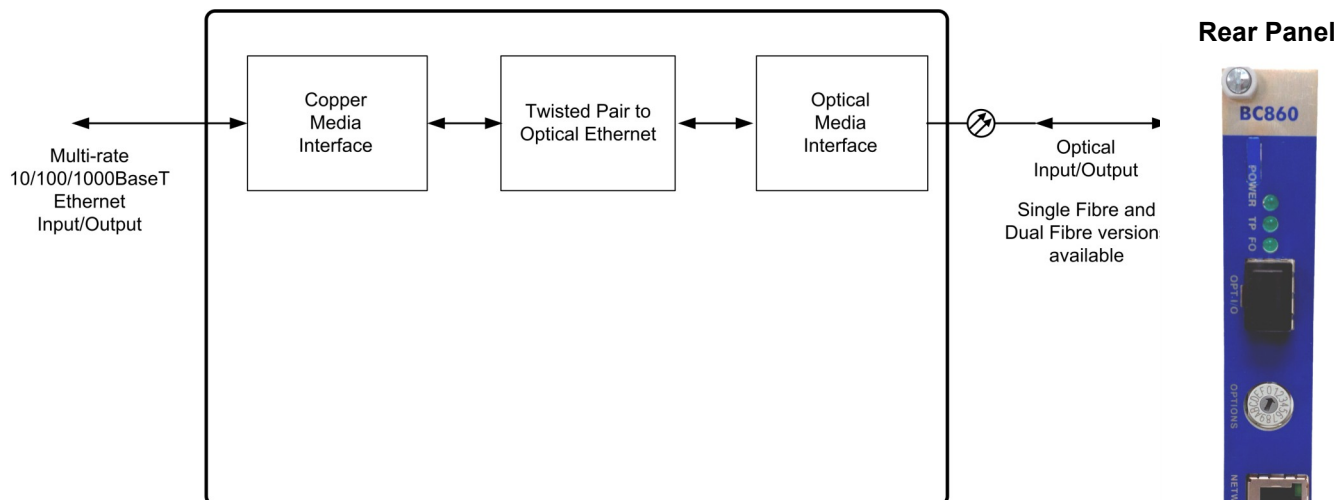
Rear Panel

Copper Media Interface

Twisted Pair to Optical Ethernet

Optical Media Interface

Multi-rate 10/100/1000BaseT Ethernet Input/Output

Optical Input/Output

Single Fibre and Dual Fibre version available

BC860

POWER

TP

FO

OPT I/O

OPTIONS

NETW